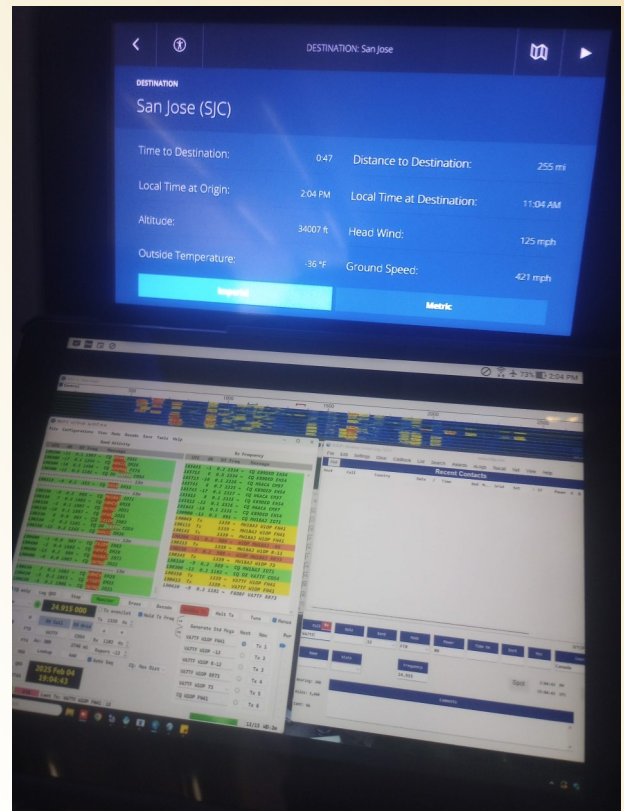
DESTINATION: San Jose

DESTINATION

San Jose (SJC)

Time to Destination: 0:47

Distance to Destination: 255 mi

Local Time at Origin: 2:04 PM

Local Time at Destination: 11:04 AM

Altitude: 34007 ft

Head Wind: 125 mph

Outside Temperature: -36 °F

Ground Speed: 421 mph

Imperial

Metric

73% 2:04 PM

Band Activity

Rx Frequency

24.915 000

2025 Feb 04
18:04:43

Recent Contacts

Frequency

Comments